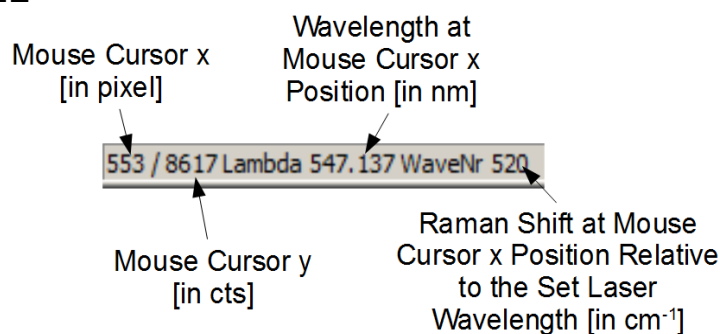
Mouse Cursor x [in pixel]

Wavelength at Mouse Cursor x Position [in nm]

553 / 8617 Lambda 547.137 WaveNr 520

Raman Shift at Mouse Cursor x Position Relative to the Set Laser Wavelength [in cm$^{-1}$]

Mouse Cursor y [in cts]